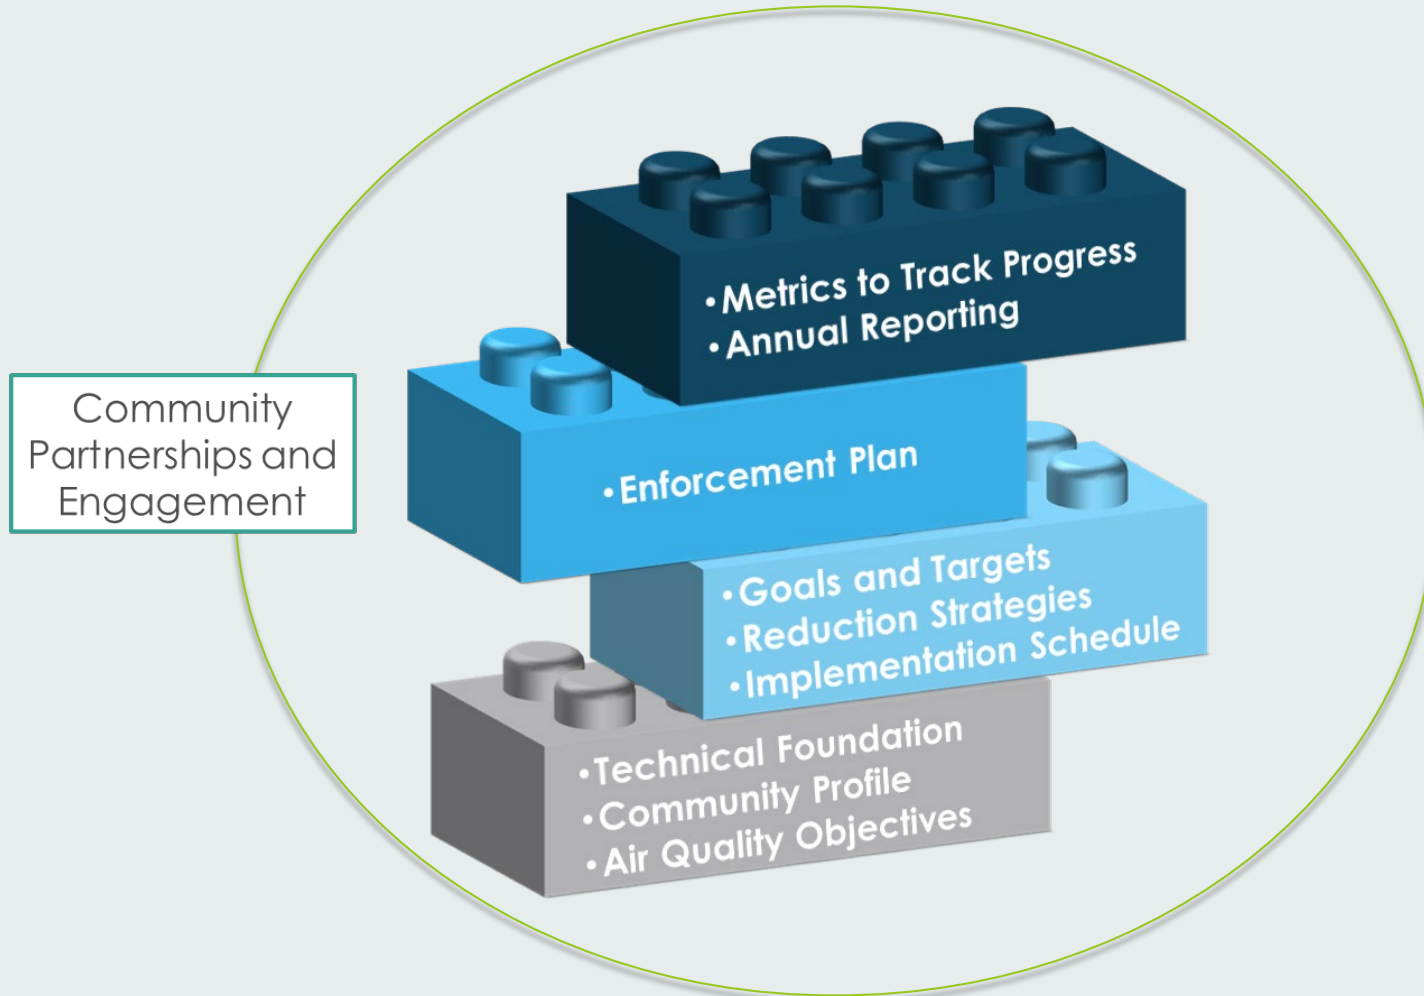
Community Partnerships and Engagement

•Metrics to Track Progress
•Annual Reporting

•Enforcement Plan

•Goals and Targets
•Reduction Strategies
•Implementation Schedule

•Technical Foundation
•Community Profile
•Air Quality Objectives